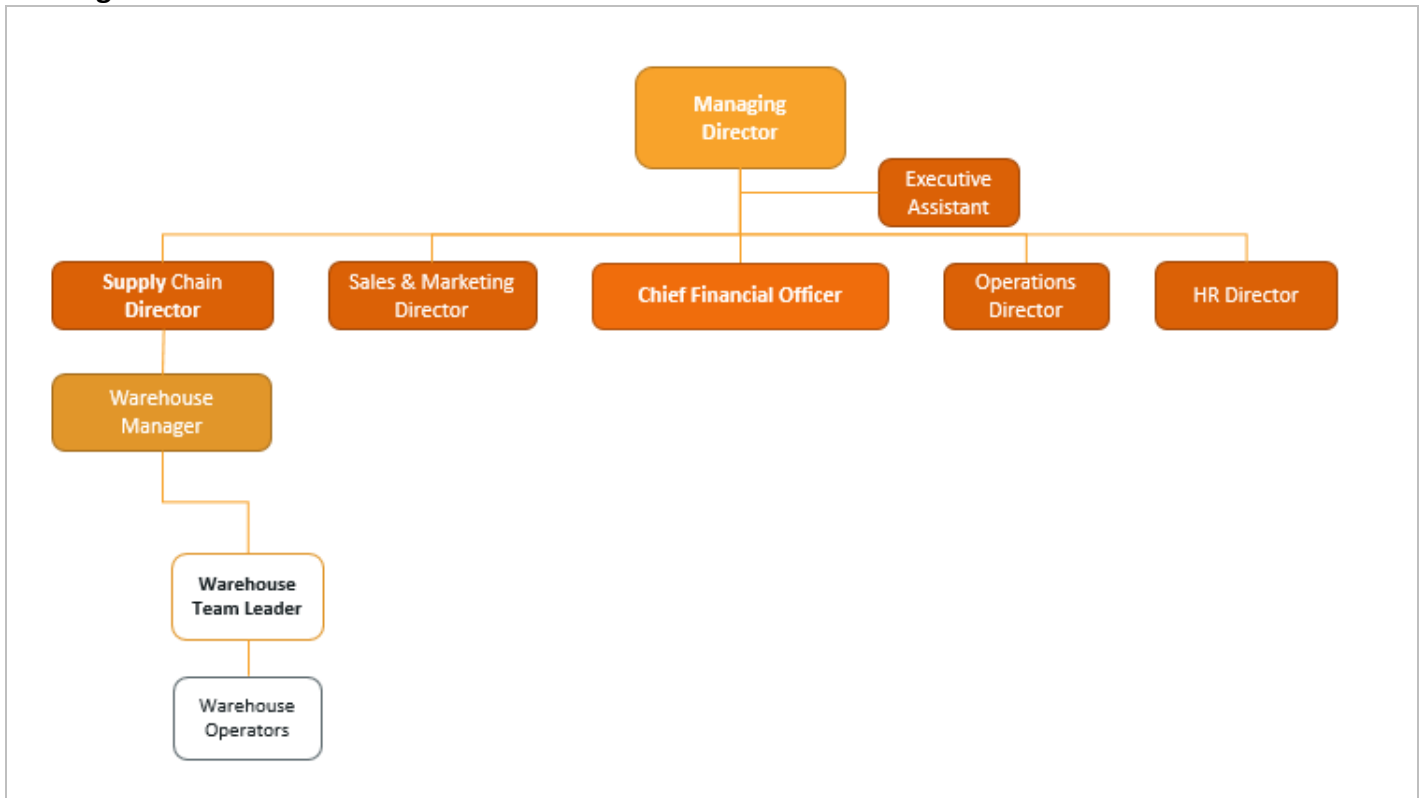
Managing Director

Executive Assistant

Supply Chain Director

Sales & Marketing Director

Chief Financial Officer

Operations Director

HR Director

Warehouse Manager

Warehouse Team Leader

Warehouse Operators